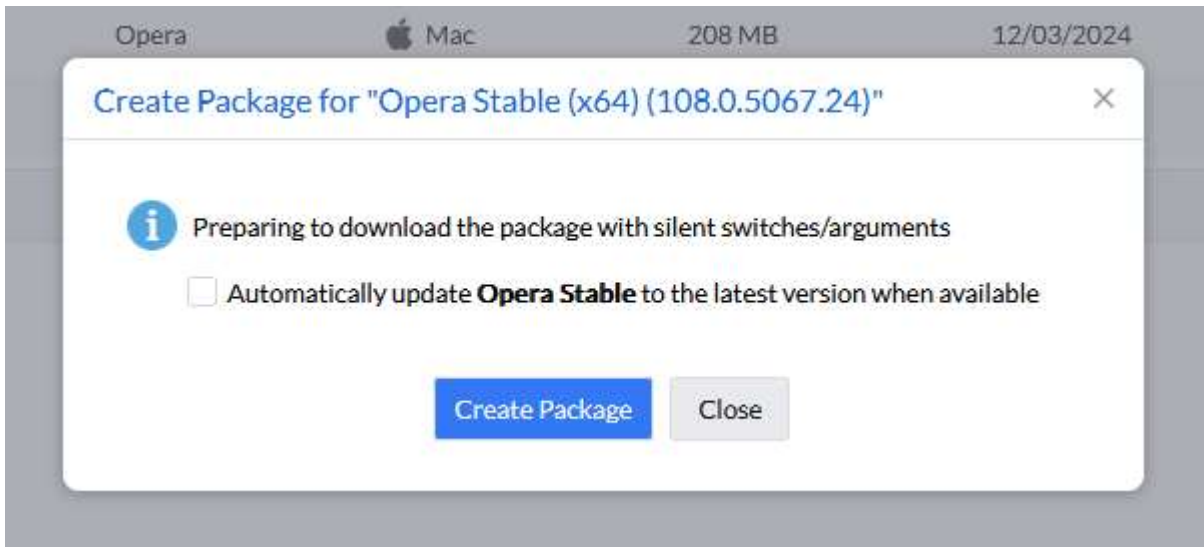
Opera Mac 208 MB 12/03/2024

Create Package for "Opera Stable (x64) (108.0.5067.24)"

×

Preparing to download the package with silent switches/arguments

Automatically update **Opera Stable** to the latest version when available

Create Package

Close